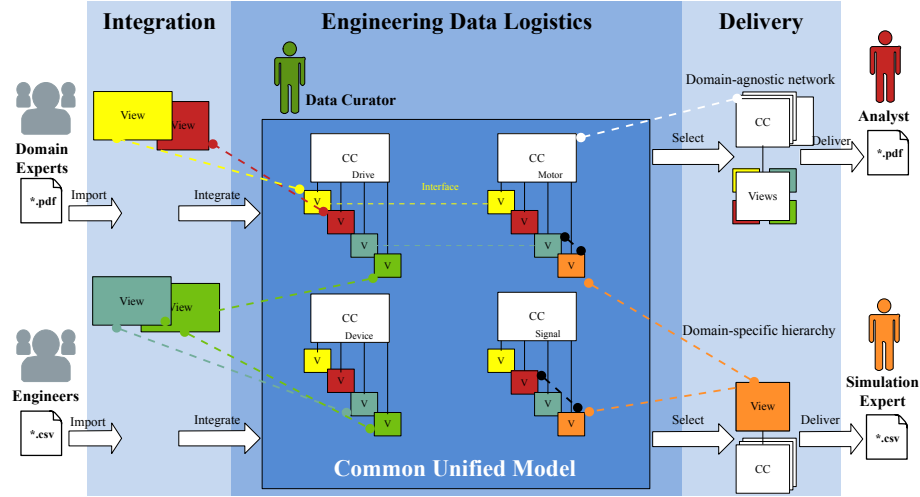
Integration

Engineering Data Logistics

Delivery

Domain Experts

*.pdf

Import

Integrate

View

View

Data Curator

CC
Drive

CC
Motor

Interface

V

V

V

V

V

V

V

V

Domain-agnostic network

Select

CC

Views

Deliver

Analyst

*.pdf

View

View

CC
Device

CC
Signal

V

V

V

V

V

V

V

V

Domain-specific hierarchy

Engineers

*.csv

Import

Integrate

Common Unified Model

Select

View

CC

Deliver

Simulation Expert

*.csv